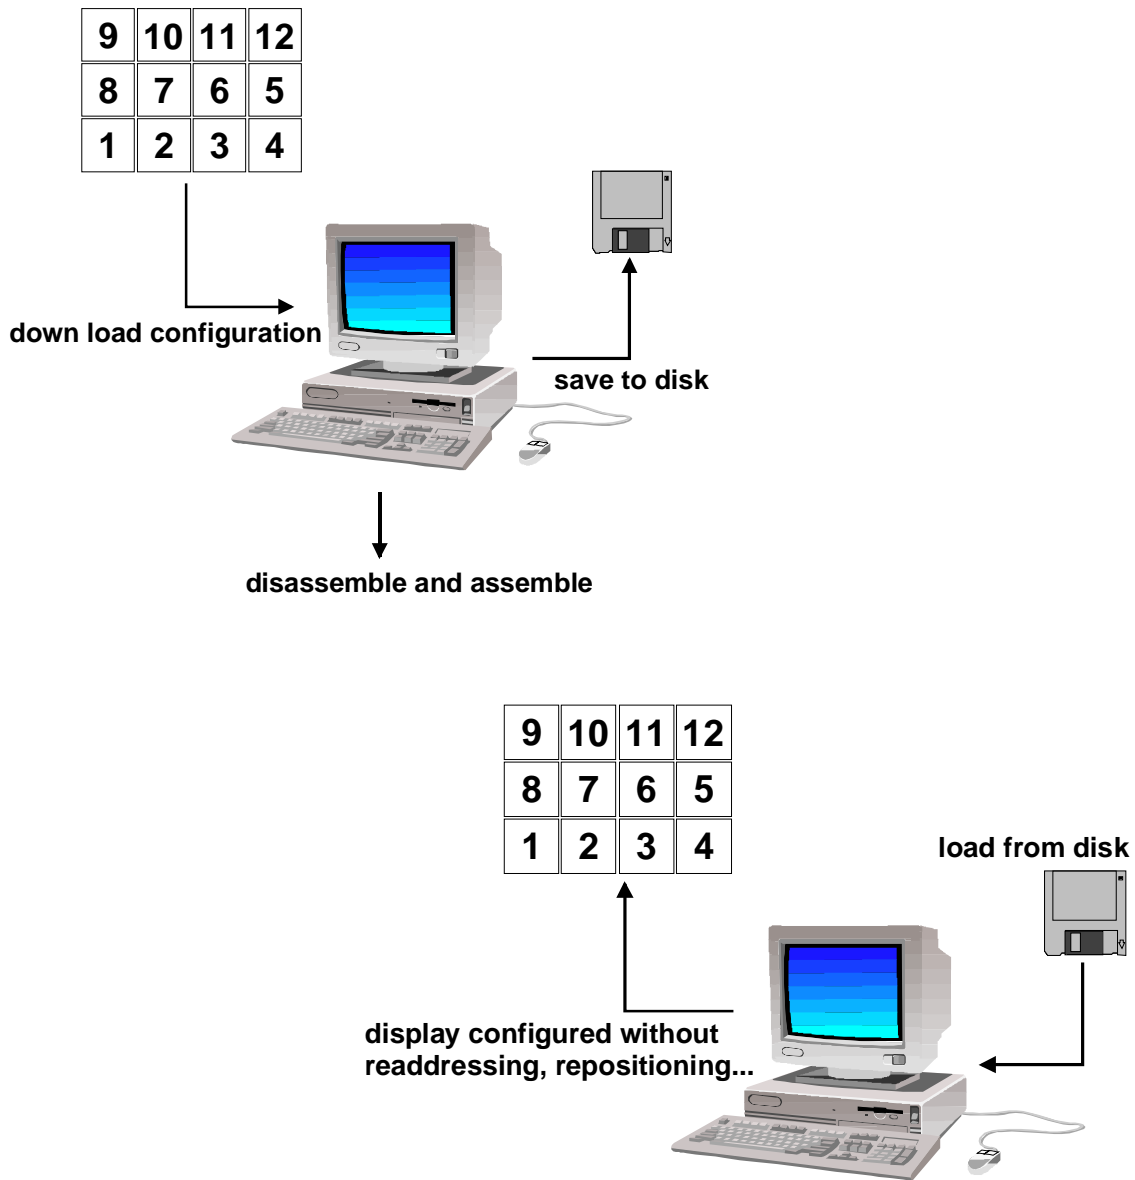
| 9 | 10 | 11 | 12 |
|---|---|---|---|
| 8 | 7 | 6 | 5 |
| 1 | 2 | 3 | 4 |

down load configuration

save to disk

disassemble and assemble

| 9 | 10 | 11 | 12 |
|---|---|---|---|
| 8 | 7 | 6 | 5 |
| 1 | 2 | 3 | 4 |

load from disk

display configured without readdressing, repositioning...